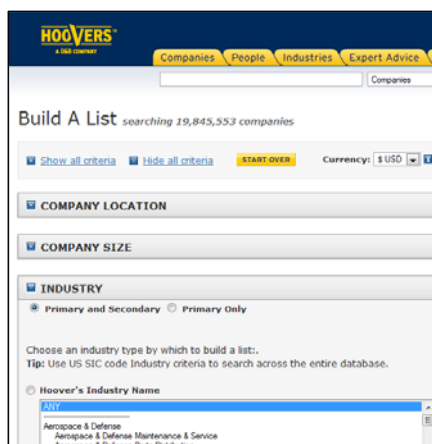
HOOVERS
A D&B COMPANY

Companies People Industries Expert Advice

Companies

Build A List searching 19,845,553 companies

Show all criteria Hide all criteria START OVER Currency: $ USD

COMPANY LOCATION

COMPANY SIZE

INDUSTRY

Primary and Secondary Primary Only

Choose an industry type by which to build a list:.
Tip: Use US SIC code Industry criteria to search across the entire database.

Hoover's Industry Name

ANY

Aerospace & Defense
Aerospace & Defense Maintenance & Service
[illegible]